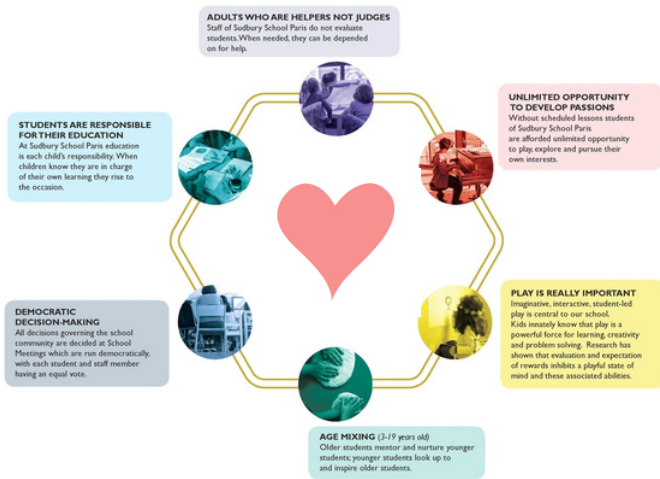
ADULTS WHO ARE HELPERS NOT JUDGES
Staff of Sudbury School Paris do not evaluate students. When needed, they can be depended on for help.

UNLIMITED OPPORTUNITY TO DEVELOP PASSIONS
Without scheduled lessons students of Sudbury School Paris are afforded unlimited opportunity to play, explore and pursue their own interests.

PLAY IS REALLY IMPORTANT
Imaginative, interactive, student-led play is central to our school. Kids innately know that play is a powerful force for learning, creativity and problem solving. Research has shown that evaluation and expectation of rewards inhibits a playful state of mind and these associated abilities.

AGE MIXING (3-19 years old)
Older students mentor and nurture younger students; younger students look up to and inspire older students.

DEMOCRATIC DECISION-MAKING
All decisions governing the school community are decided at School Meetings which are run democratically, with each student and staff member having an equal vote.

STUDENTS ARE RESPONSIBLE FOR THEIR EDUCATION
At Sudbury School Paris education is each child's responsibility. When children know they are in charge of their own learning they rise to the occasion.